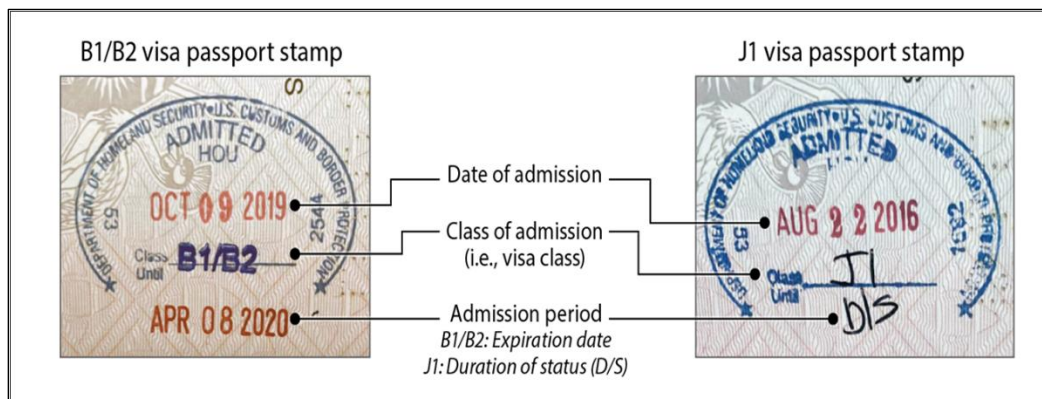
B1/B2 visa passport stamp

DEPARTMENT OF HOMELAND SECURITY • U.S. CUSTOMS AND BORDER PROTECTION
ADMITTED
HOU
OCT 09 2019
53
2544
Class
Until
B1/B2
APR 08 2020

J1 visa passport stamp

DEPARTMENT OF HOMELAND SECURITY • U.S. CUSTOMS AND BORDER PROTECTION
ADMITTED
AUG 22 2016
53
1532
Class
Until
J1
D/S

Date of admission

Class of admission (i.e., visa class)

Admission period
B1/B2: Expiration date
J1: Duration of status (D/S)